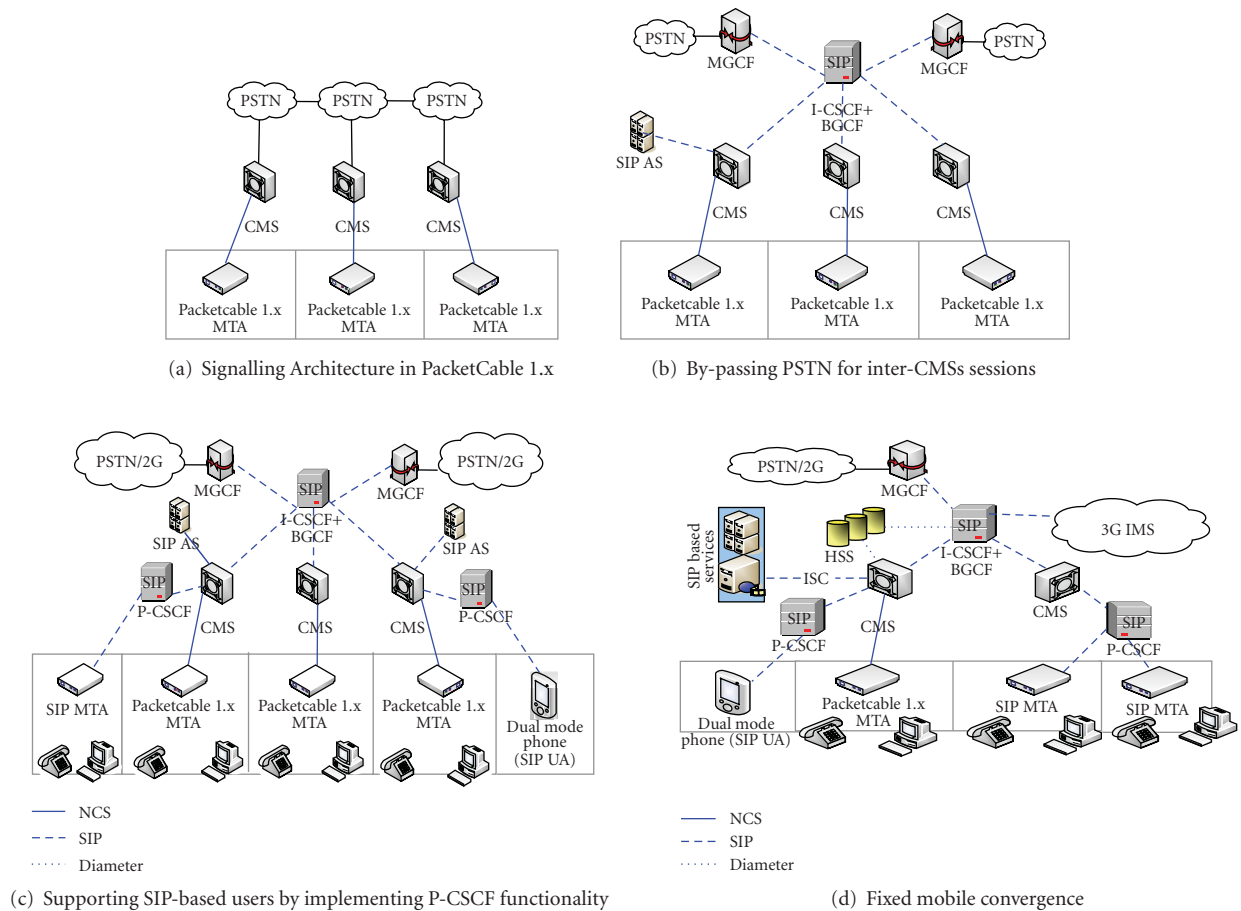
PSTN PSTN PSTN

CMS CMS CMS

Packetcable 1.x MTA
Packetcable 1.x MTA
Packetcable 1.x MTA

(a) Signalling Architecture in PacketCable 1.x

PSTN
MGCF
SIP
I-CSCF+ BGCF
MGCF
PSTN
SIP AS
CMS CMS CMS

Packetcable 1.x MTA
Packetcable 1.x MTA
Packetcable 1.x MTA

(b) By-passing PSTN for inter-CMSs sessions

PSTN/2G
MGCF
SIP
I-CSCF+ BGCF
MGCF
PSTN/2G
SIP AS
SIP AS
SIP
P-CSCF
CMS
CMS
CMS
SIP
P-CSCF

SIP MTA
Packetcable 1.x MTA
Packetcable 1.x MTA
Packetcable 1.x MTA
Dual mode phone (SIP UA)

NCS
SIP
Diameter

(c) Supporting SIP-based users by implementing P-CSCF functionality

PSTN/2G
MGCF
SIP based services
HSS
SIP
I-CSCF+ BGCF
3G IMS
ISC
SIP
P-CSCF
CMS
CMS
SIP
P-CSCF

Dual mode phone (SIP UA)
Packetcable 1.x MTA
SIP MTA
SIP MTA

NCS
SIP
Diameter

(d) Fixed mobile convergence